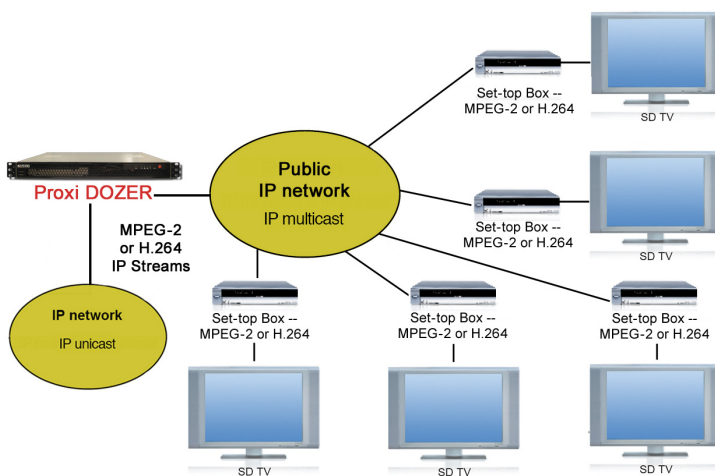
Proxi DOZER

MPEG-2 or H.264 IP Streams

IP network

IP unicast

Public IP network

IP multicast

Set-top Box -- MPEG-2 or H.264

SD TV

Set-top Box -- MPEG-2 or H.264

SD TV

Set-top Box -- MPEG-2 or H.264

SD TV

Set-top Box -- MPEG-2 or H.264

SD TV

Set-top Box -- MPEG-2 or H.264

SD TV